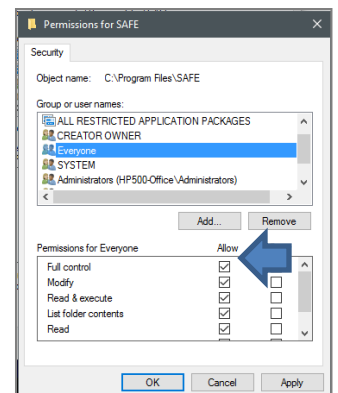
Permissions for SAFE

Security

Object name: C:\Program Files\SAFE

Group or user names:

ALL RESTRICTED APPLICATION PACKAGES
CREATOR OWNER
Everyone
SYSTEM
Administrators (HP500-Office\Administrators)

Add...
Remove

Permissions for Everyone
Allow

Full control
Modify
Read & execute
List folder contents
Read

OK
Cancel
Apply